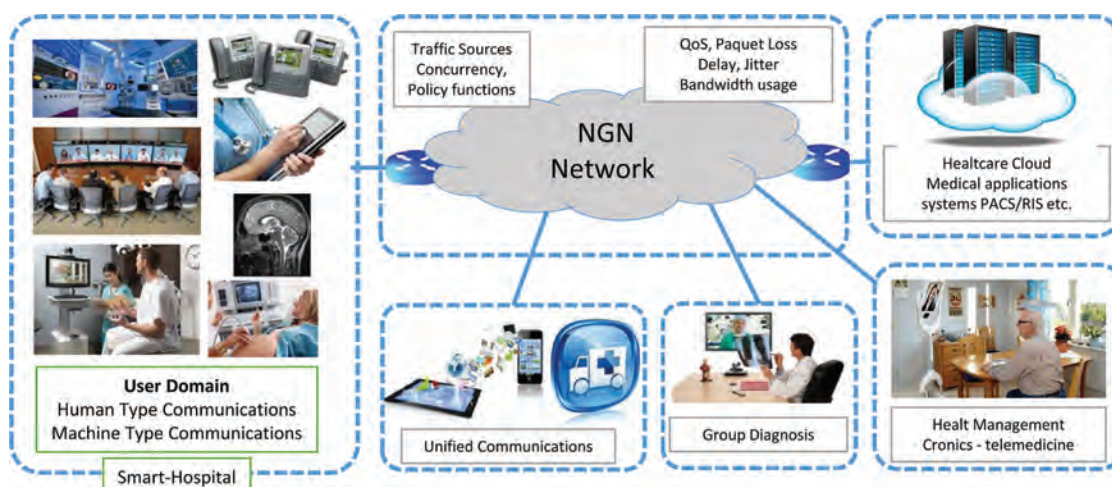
Traffic Sources
Concurrency,
Policy functions

QoS, Paquet Loss
Delay, Jitter
Bandwidth usage

NGN
Network

Healtcare Cloud
Medical applications
systems PACS/RIS etc.

User Domain
Human Type Communications
Machine Type Communications

Smart-Hospital

Unified Communications

Group Diagnosis

Healt Management
Cronics - telemedicine